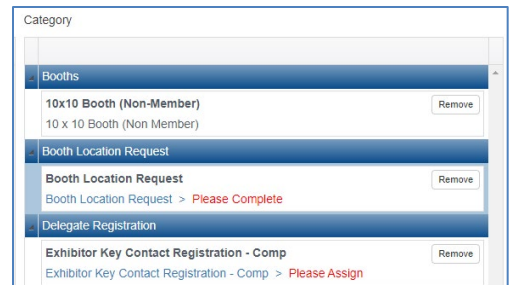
Category

Booths

10x10 Booth (Non-Member)
10 x 10 Booth (Non Member)
Remove

Booth Location Request

Booth Location Request
Booth Location Request > Please Complete
Remove

Delegate Registration

Exhibitor Key Contact Registration - Comp
Exhibitor Key Contact Registration - Comp > Please Assign
Remove